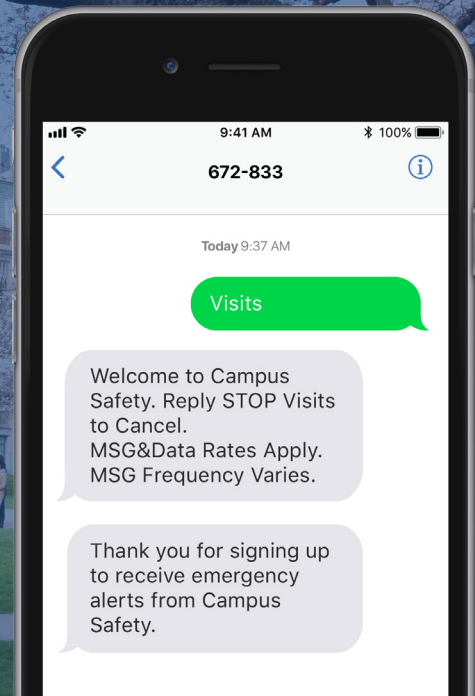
9:41 AM
100%
672-833
Today 9:37 AM
Visits
Welcome to Campus Safety. Reply STOP Visits to Cancel.
MSG&Data Rates Apply.
MSG Frequency Varies.
Thank you for signing up to receive emergency alerts from Campus Safety.